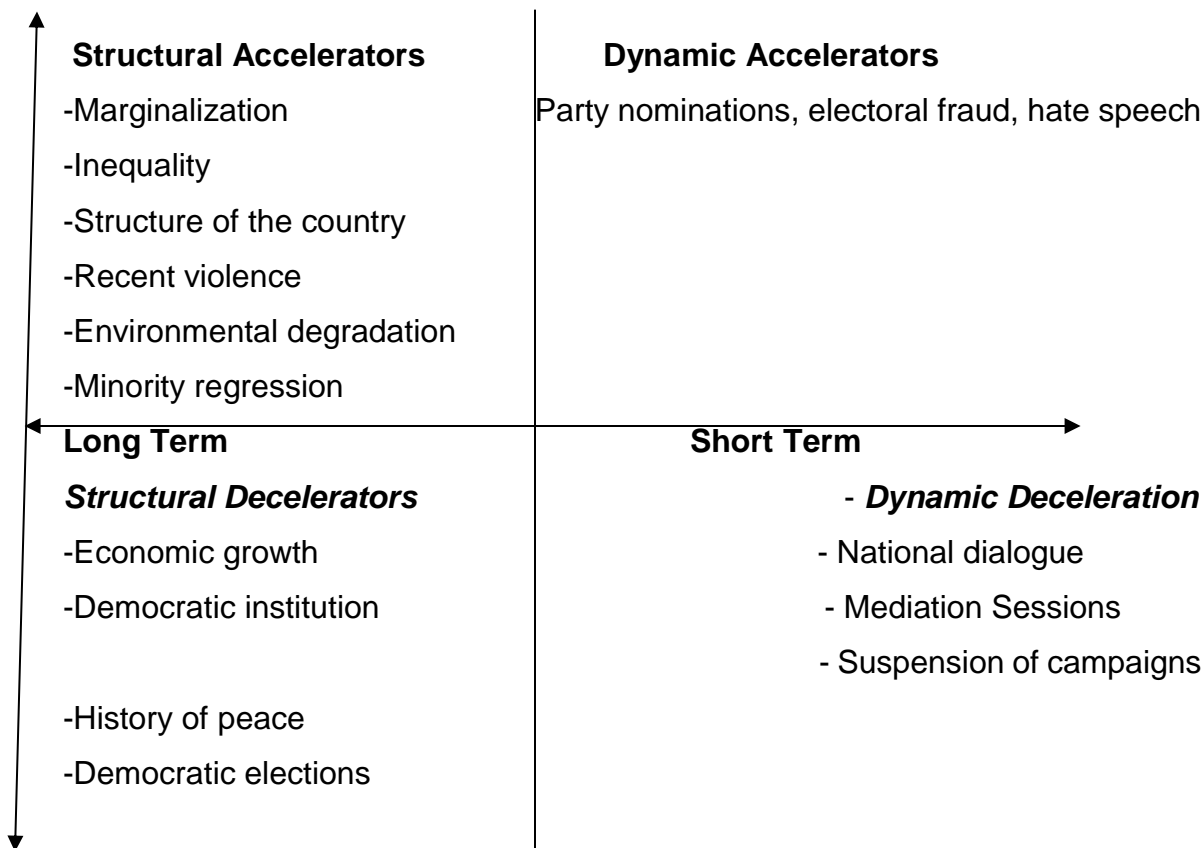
**Structural Accelerators**

-Marginalization

-Inequality

-Structure of the country

-Recent violence

-Environmental degradation

-Minority regression

**Dynamic Accelerators**

Party nominations, electoral fraud, hate speech

**Long Term**

**Short Term**

***Structural Decelerators***

-Economic growth

-Democratic institution

-History of peace

-Democratic elections

- ***Dynamic Deceleration***

- National dialogue

- Mediation Sessions

- Suspension of campaigns